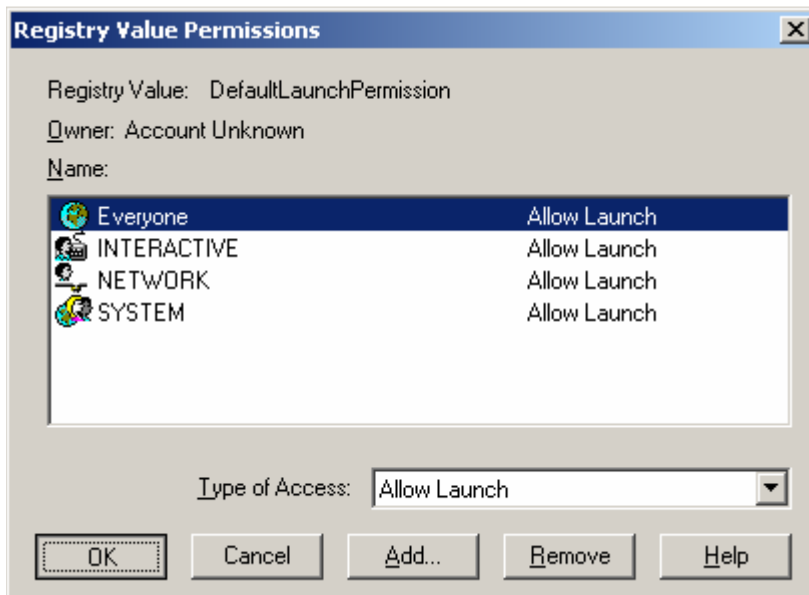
Registry Value Permissions

Registry Value: DefaultLaunchPermission

Owner: Account Unknown

Name:

| | |
|---|---|
| Everyone | Allow Launch |
| INTERACTIVE | Allow Launch |
| NETWORK | Allow Launch |
| SYSTEM | Allow Launch |

Type of Access: Allow Launch

OK Cancel Add... Remove Help